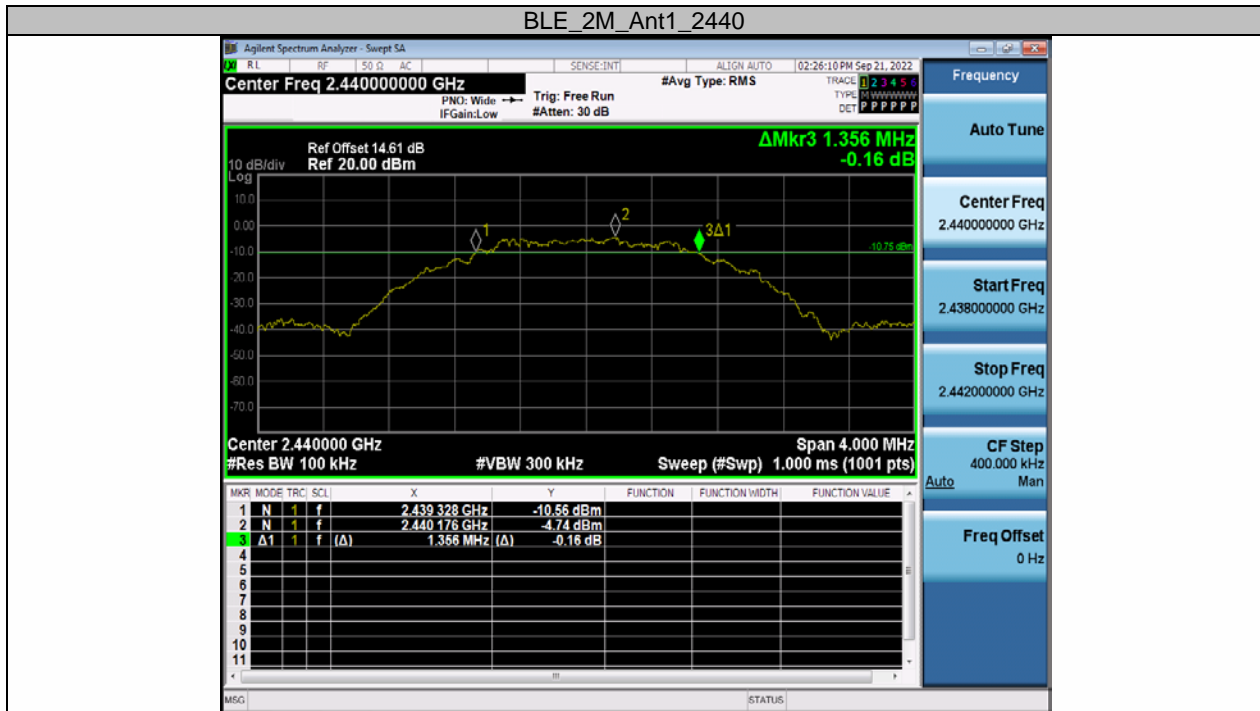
BLE_2M_Ant1_2440

Agilent Spectrum Analyzer - Swept SA

RL RF 50 Ω AC SENSE:INT ALIGN AUTO 02:26:10 PM Sep 21, 2022

Center Freq 2.440000000 GHz

PNO: Wide IFGain:Low

Trig: Free Run #Atten: 30 dB

#Avg Type: RMS

TRACE 1 2 3 4 5 6 TYPE M WWWWW DET P P P P P P

Frequency

Ref Offset 14.61 dB
10 dB/div Ref 20.00 dBm
Log

ΔMkr3 1.356 MHz -0.16 dB

10.0
0.00
-10.0
-20.0
-30.0
-40.0
-50.0
-60.0
-70.0

1
2
3Δ1
-10.75 dBm

Center 2.440000 GHz
#Res BW 100 kHz
#VBW 300 kHz
Span 4.000 MHz
Sweep (#Swp) 1.000 ms (1001 pts)

| MKR | MODE | TRC | SCL | X | Y | FUNCTION | FUNCTION WIDTH | FUNCTION VALUE |
|---|---|---|---|---|---|---|---|---|
| 1 | N | 1 | f | 2.439 328 GHz | -10.56 dBm | | | |
| 2 | N | 1 | f | 2.440 176 GHz | -4.74 dBm | | | |
| 3 | Δ1 | 1 | f (Δ) | 1.356 MHz (Δ) | -0.16 dB | | | |
| 4 | | | | | | | | |
| 5 | | | | | | | | |
| 6 | | | | | | | | |
| 7 | | | | | | | | |
| 8 | | | | | | | | |
| 9 | | | | | | | | |
| 10 | | | | | | | | |
| 11 | | | | | | | | |

Auto Tune

Center Freq
2.440000000 GHz

Start Freq
2.438000000 GHz

Stop Freq
2.442000000 GHz

CF Step
400.000 kHz
Auto Man

Freq Offset
0 Hz

MSG STATUS